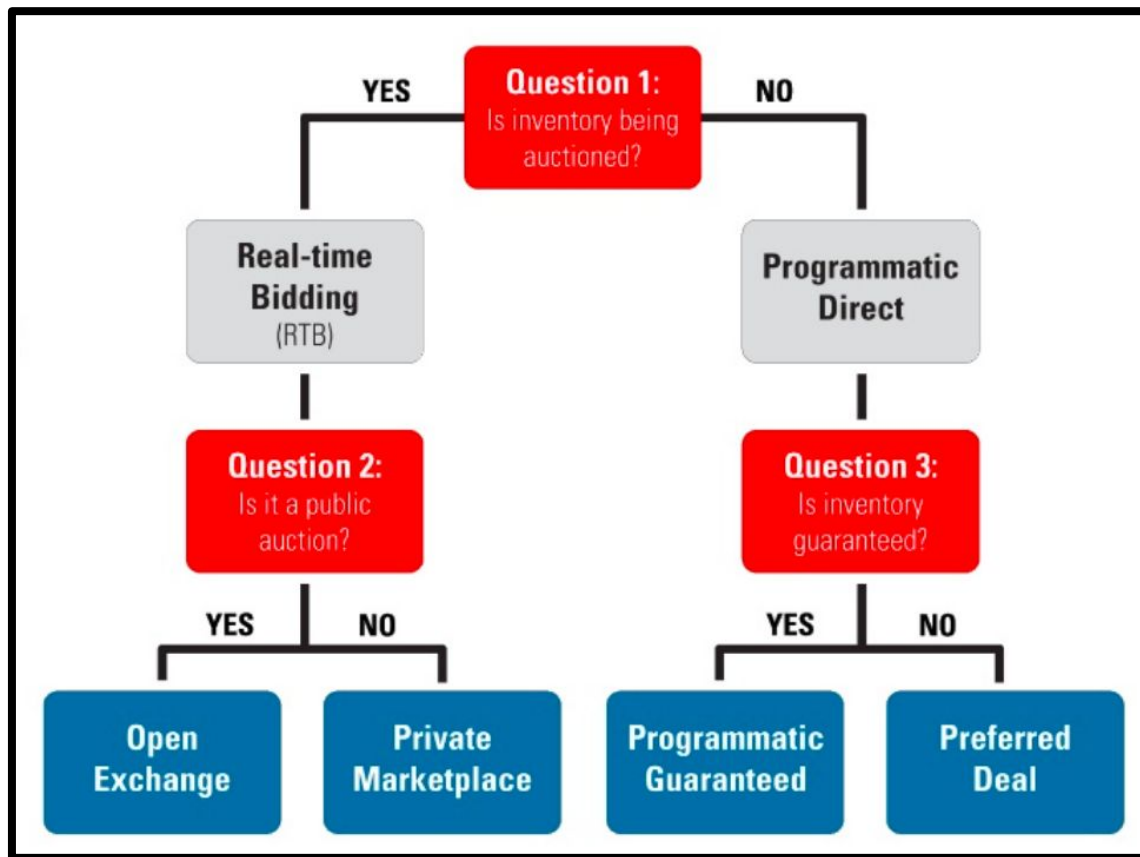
YES

Question 1:
Is inventory being auctioned?

NO

Real-time Bidding
(RTB)

Programmatic Direct

Question 2:
Is it a public auction?

Question 3:
Is inventory guaranteed?

YES

NO

YES

NO

Open Exchange

Private Marketplace

Programmatic Guaranteed

Preferred Deal